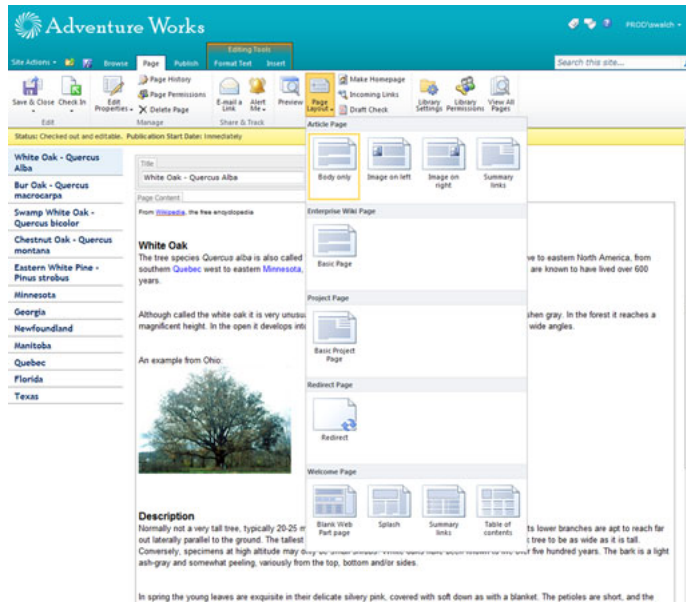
Adventure Works

PROD\jwalsh

Site Actions | Browse | Page | Publish | Editing Tools | Format Text | Insert

Search this site...

Save & Close | Check In | Edit Properties | Page History | Page Permissions | Delete Page | E-mail a Link | Alert Me | Preview | Page Layout | Make Homepage | Incoming Links | Draft Check | Library Settings | Library Permissions | View All Pages

Edit | Manage | Share & Track

Status: Checked out and editable. Publication Start Date: Immediately

White Oak - Quercus Alba
Bur Oak - Quercus macrocarpa
Swamp White Oak - Quercus bicolor
Chestnut Oak - Quercus montana
Eastern White Pine - Pinus strobus
Minnesota
Georgia
Newfoundland
Manitoba
Quebec
Florida
Texas

Title
White Oak - Quercus Alba

Page Content
From Wikipedia, the free encyclopedia

White Oak
The tree species Quercus alba is also called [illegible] ve to eastern North America, from southern Quebec west to eastern Minnesota, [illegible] are known to have lived over 600 years.

Although called the white oak it is very unusu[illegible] shen gray. In the forest it reaches a magnificent height. In the open it develops int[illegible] wide angles.

An example from Ohio:

Description
Normally not a very tall tree, typically 20-25 m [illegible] ts lower branches are apt to reach far out laterally parallel to the ground. The tallest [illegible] t tree to be as wide as it is tall. Conversely, specimens at high altitude may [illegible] ive over five hundred years. The bark is a light ash-gray and somewhat peeling, variously from the top, bottom and/or sides.

In spring the young leaves are exquisite in their delicate silvery pink, covered with soft down as with a blanket. The petioles are short, and the

Article Page
Body only | Image on left | Image on right | Summary links

Enterprise Wiki Page
Basic Page

Project Page
Basic Project Page

Redirect Page
Redirect

Welcome Page
Blank Web Part page | Splash | Summary links | Table of contents